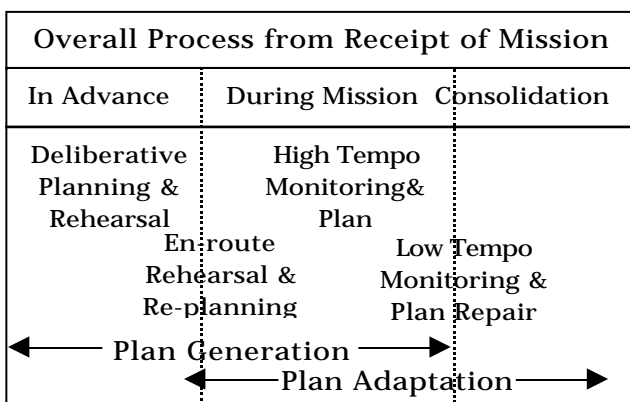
Overall Process from Receipt of Mission

In Advance

During Mission

Consolidation

Deliberative Planning & Rehearsal

High Tempo Monitoring& Plan

En-route Rehearsal & Re-planning

Low Tempo Monitoring & Plan Repair

Plan Generation

Plan Adaptation